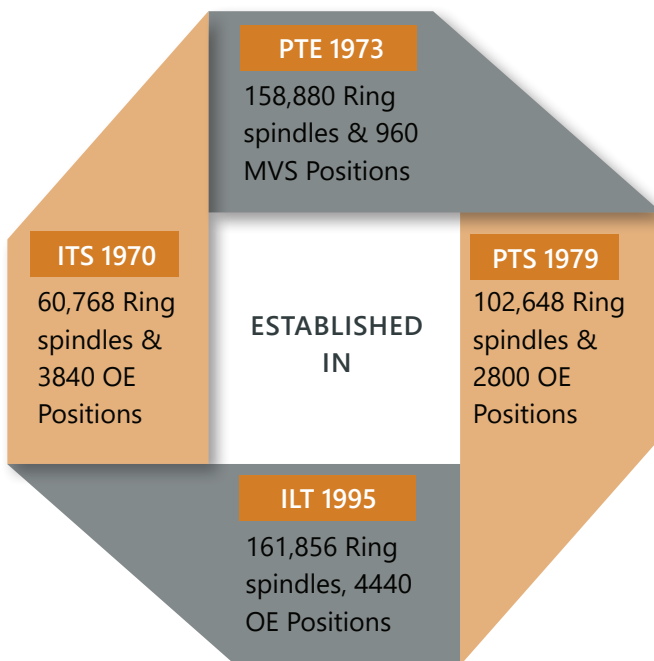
PTE 1973

158,880 Ring spindles & 960 MVS Positions

ITS 1970

60,768 Ring spindles & 3840 OE Positions

ESTABLISHED IN

PTS 1979

102,648 Ring spindles & 2800 OE Positions

ILT 1995

161,856 Ring spindles, 4440 OE Positions